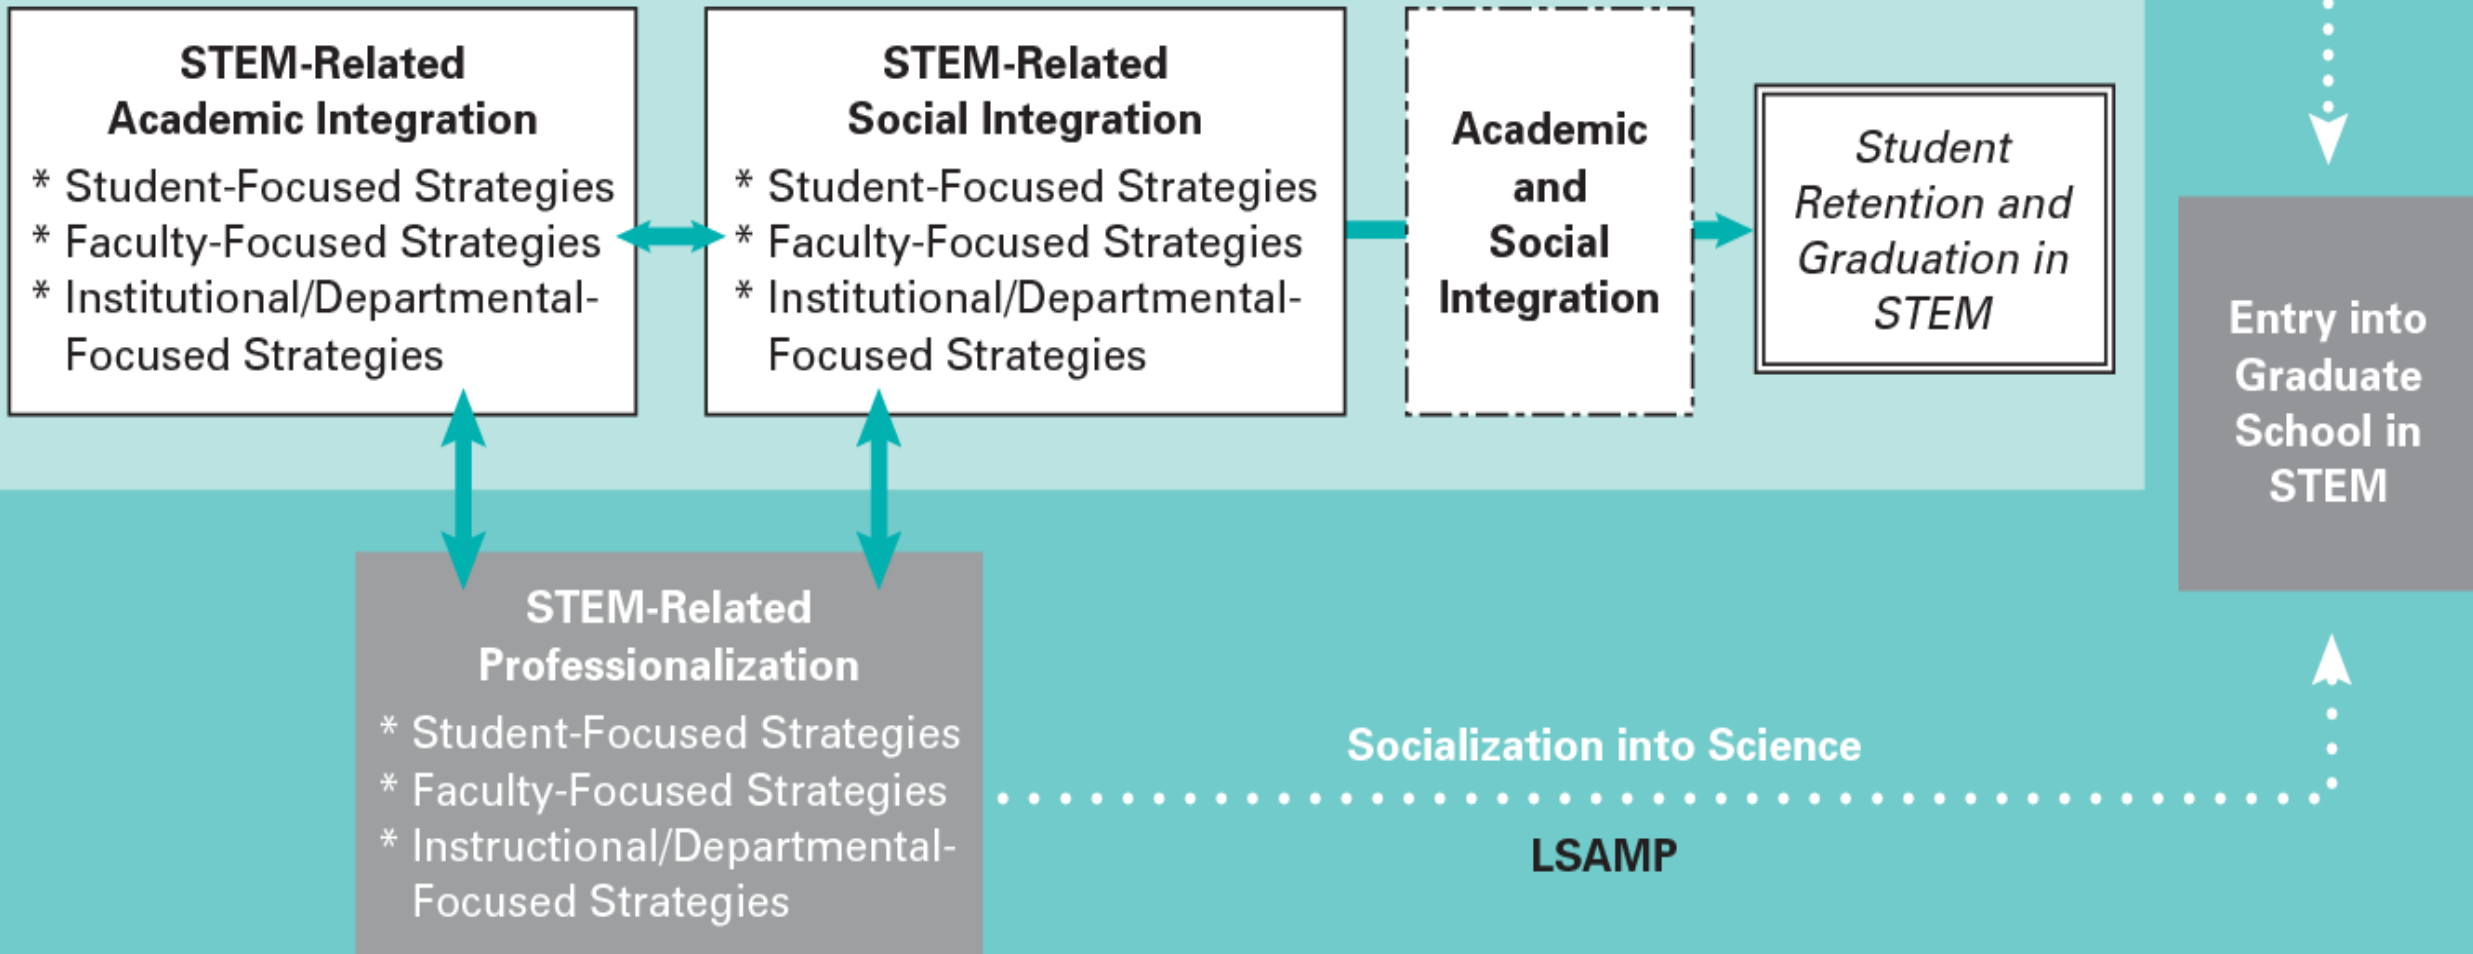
STEM-Related Academic Integration
* Student-Focused Strategies
* Faculty-Focused Strategies
* Institutional/Departmental-Focused Strategies

STEM-Related Social Integration
* Student-Focused Strategies
* Faculty-Focused Strategies
* Institutional/Departmental-Focused Strategies

Academic and Social Integration

Student Retention and Graduation in STEM

Entry into Graduate School in STEM

STEM-Related Professionalization
* Student-Focused Strategies
* Faculty-Focused Strategies
* Instructional/Departmental-Focused Strategies

Socialization into Science

LSAMP